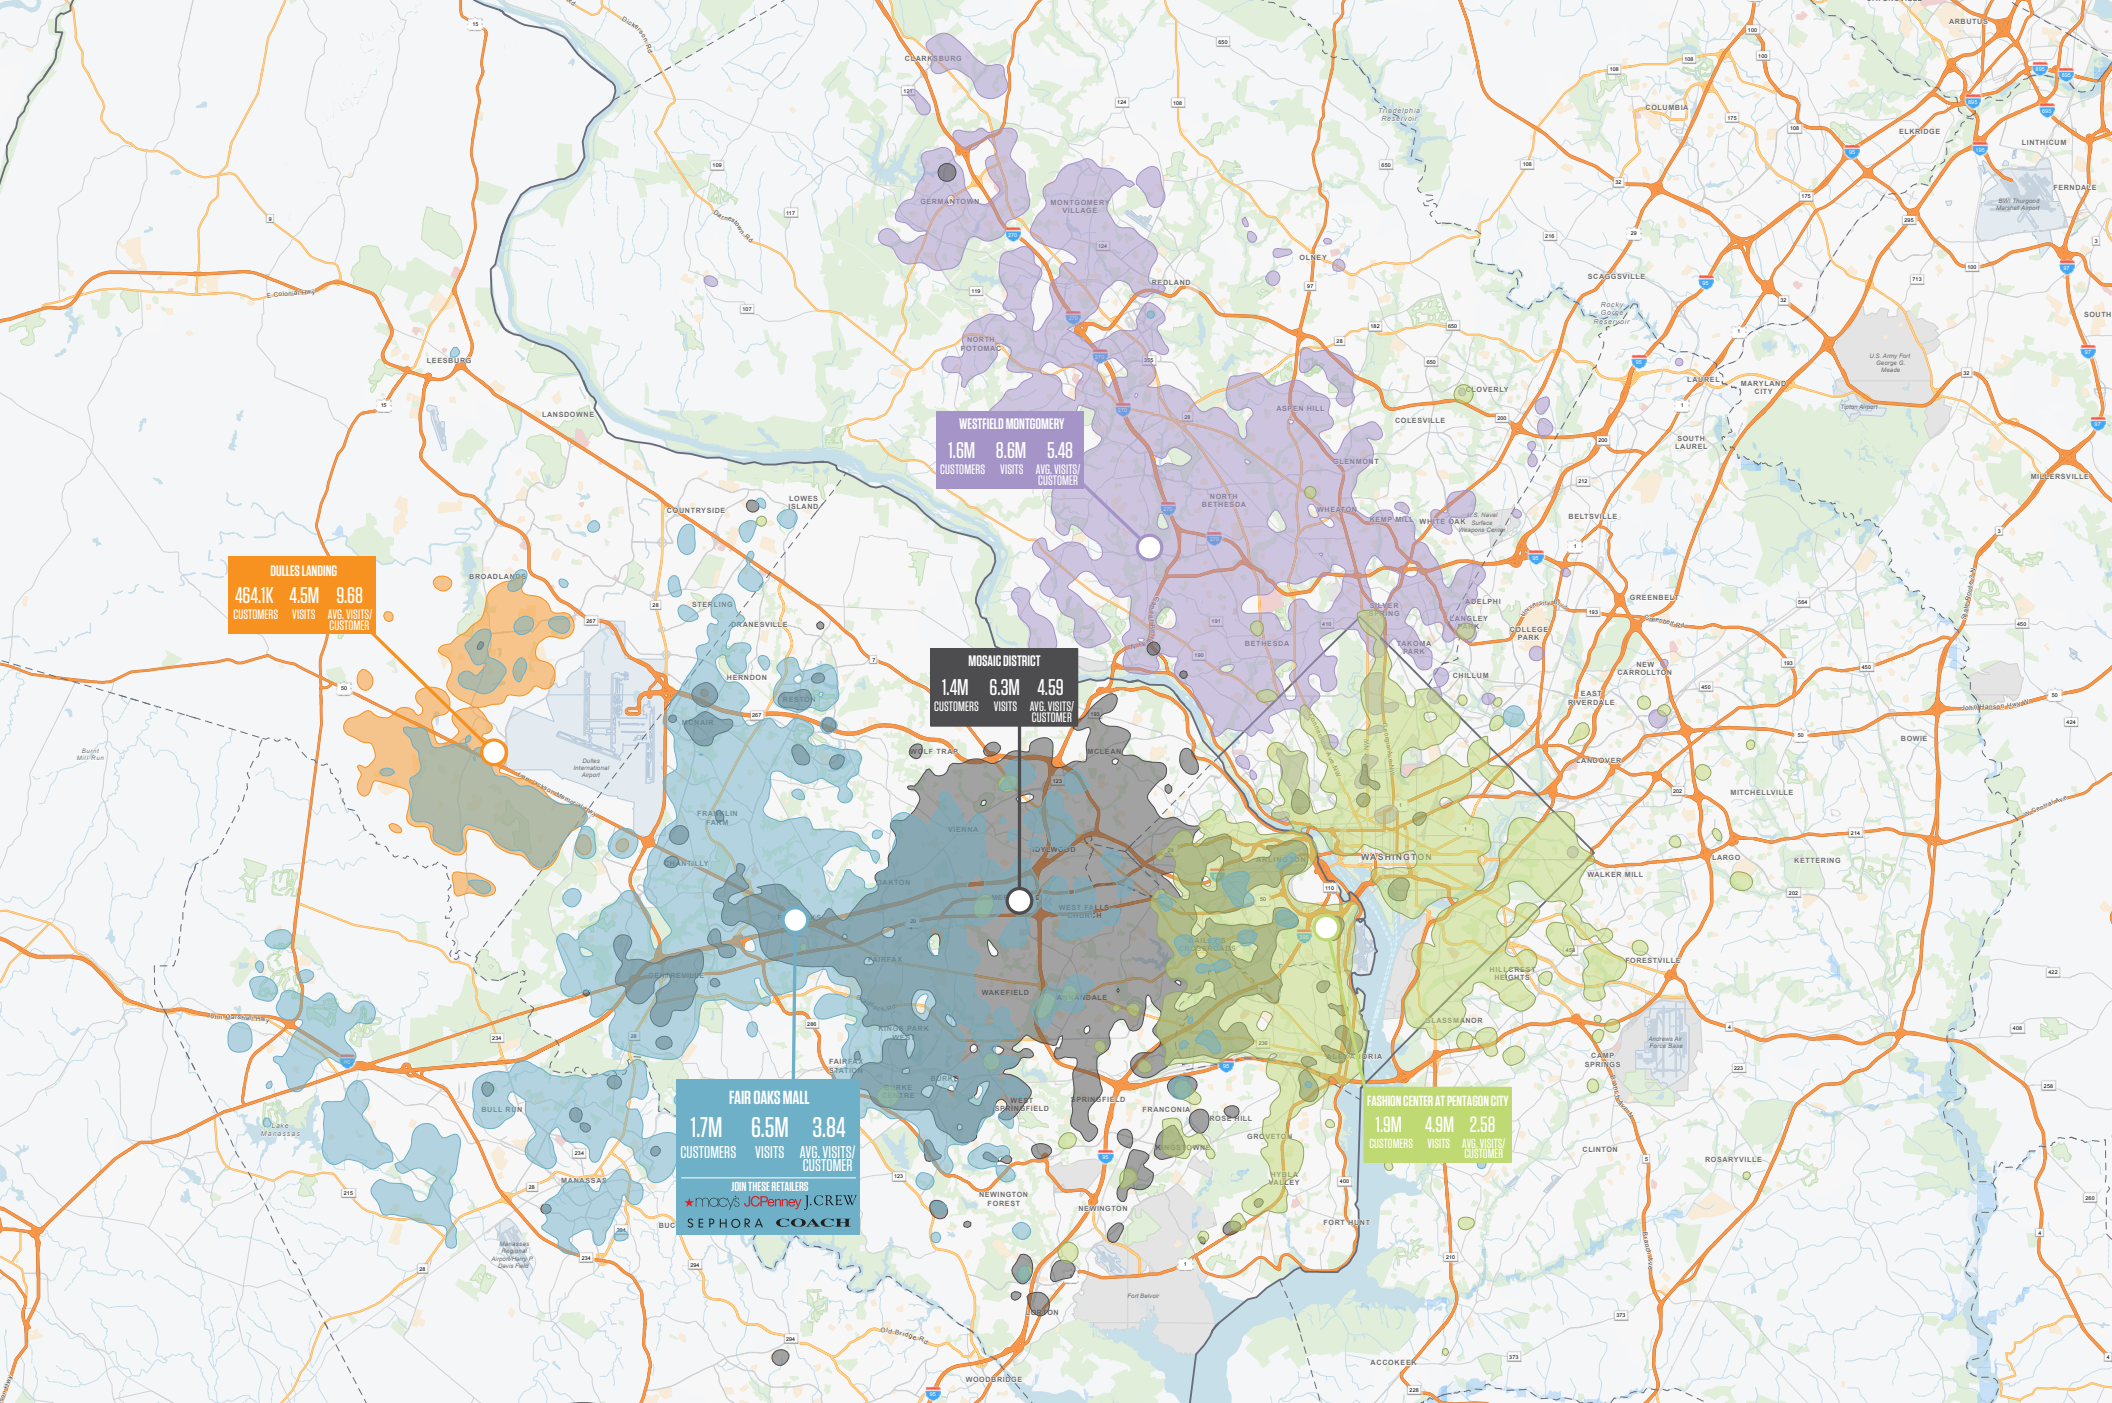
WESTFIELD MONTGOMERY
1.6M CUSTOMERS 8.6M VISITS 5.48 AVG. VISITS/ CUSTOMER

DULLES LANDING
464.1K CUSTOMERS 4.5M VISITS 9.68 AVG. VISITS/ CUSTOMER

MOSAIC DISTRICT
1.4M CUSTOMERS 6.3M VISITS 4.59 AVG. VISITS/ CUSTOMER

FAIR OAKS MALL
1.7M CUSTOMERS 6.5M VISITS 3.84 AVG. VISITS/ CUSTOMER
JOIN THESE RETAILERS
macy's JCPenney J.CREW
SEPHORA COACH

FASHION CENTER AT PENTAGON CITY
1.9M CUSTOMERS 4.9M VISITS 2.58 AVG. VISITS/ CUSTOMER

CLARKSBURG
GERMANTOWN
MONTGOMERY VILLAGE
OLNEY
REDLAND
NORTH POTOMAC
ASPEN HILL
COLESVILLE
CLOVERLY
GLENMONT
NORTH BETHESDA
WHEATON
KEMP MILL
WHITE OAK
SILVER SPRING
BETHESDA
TAKOMA PARK
ADELPHI
LANGLEY PARK
COLLEGE PARK
CHILLUM
GREENBELT
BELTSVILLE
SOUTH LAUREL
LAUREL
MARYLAND CITY
SCAGGSVILLE
COLUMBIA
ELKRIDGE
LINTHICUM
FERNDALE
ARBUTUS
SOUTH
MILLERSVILLE
NEW CARROLLTON
EAST RIVERDALE
LANDOVER
BOWIE
MITCHELLVILLE
KETTERING
LARGO
WALKER MILL
FORESTVILLE
HILLCREST HEIGHTS
GLASSMANOR
CAMP SPRINGS
CLINTON
ROSARYVILLE
FORT HUNT
ACCOKEEK
WASHINGTON
ARLINGTON
ALEXANDRIA
MCLEAN
WOLF TRAP
VIENNA
IDYLWOOD
WEST FALLS CHURCH
FAIRFAX
WAKEFIELD
ANNANDALE
KINGS PARK
BURKE
WEST SPRINGFIELD
SPRINGFIELD
FRANCONIA
ROSE HILL
GROVETON
HYBLA VALLEY
NEWINGTON
NEWINGTON FOREST
LORTON
WOODBRIDGE
FAIRFAX STATION
BURKE CENTRE
CENTREVILLE
CHANTILLY
FRANKLIN FARM
MCNAIR
HERNDON
RESTON
DRANESVILLE
STERLING
COUNTRYSIDE
LOWES ISLAND
BROADLANDS
LANSDOWNE
LEESBURG
BULL RUN
MANASSAS
Lake Manassas
Burnt Mill Run
Dulles International Airport
Manassas Regional Airport/Harry P. Davis Field
Triadelphia Reservoir
Rocky Gorge Reservoir
U.S. Army Fort George G. Meade
Tipton Airport
BWI Thurgood Marshall Airport
U.S. Naval Surface Weapons Center
Andrews Air Force Base
Fort Belvoir
Dickerson Rd
Darnestown Rd
E Colonial Hwy
John Hanson Hwy
Old Bridge Rd